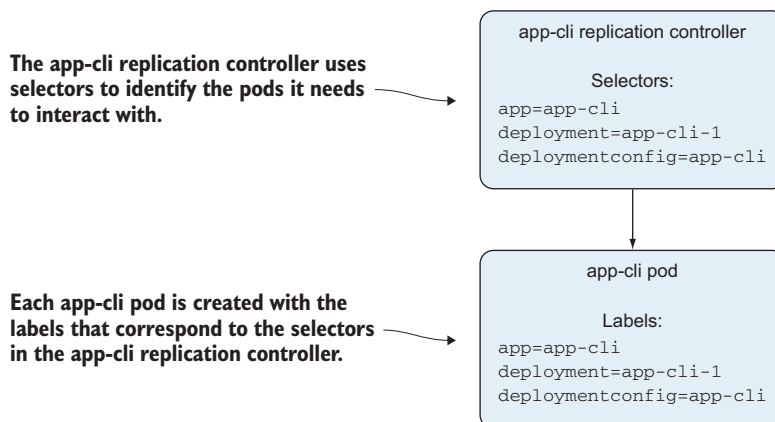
The app-cli replication controller uses selectors to identify the pods it needs to interact with.

app-cli replication controller

Selectors:
app=app-cli
deployment=app-cli-1
deploymentconfig=app-cli

Each app-cli pod is created with the labels that correspond to the selectors in the app-cli replication controller.

app-cli pod

Labels:
app=app-cli
deployment=app-cli-1
deploymentconfig=app-cli